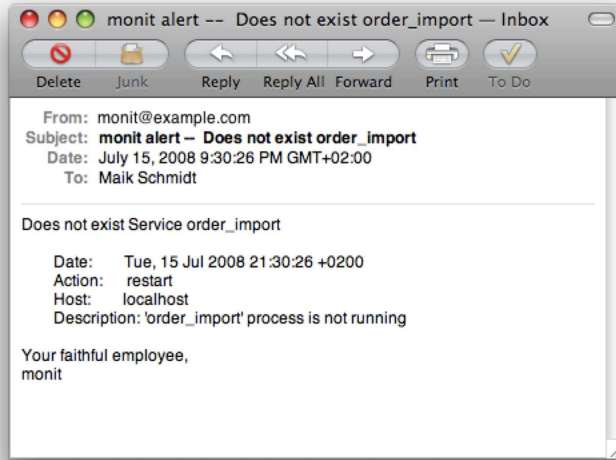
monit alert -- Does not exist order_import — Inbox

Delete Junk Reply Reply All Forward Print To Do

From: monit@example.com
Subject: monit alert -- Does not exist order_import
Date: July 15, 2008 9:30:26 PM GMT+02:00
To: Maik Schmidt

Does not exist Service order_import

Date: Tue, 15 Jul 2008 21:30:26 +0200
Action: restart
Host: localhost
Description: 'order_import' process is not running

Your faithful employee,
monit